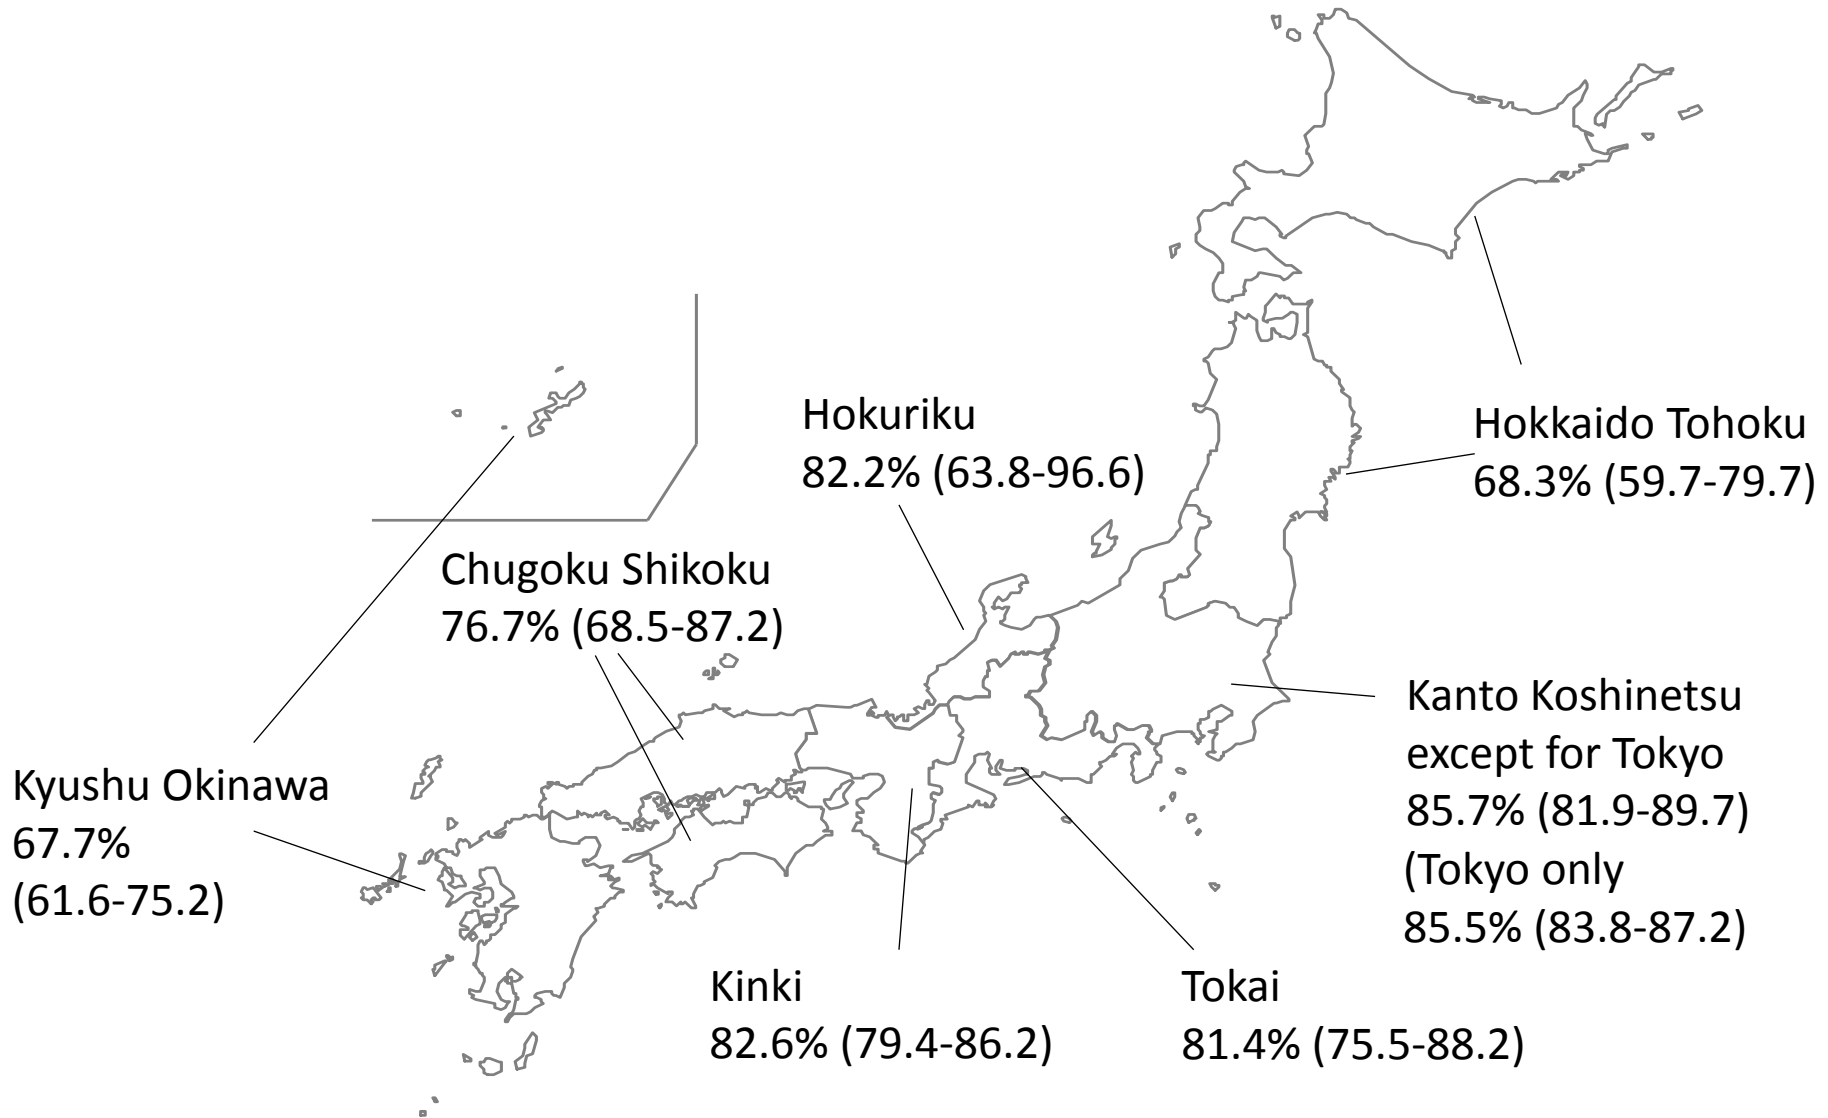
Hokuriku
82.2% (63.8-96.6)

Hokkaido Tohoku
68.3% (59.7-79.7)

Chugoku Shikoku
76.7% (68.5-87.2)

Kanto Koshinetsu
except for Tokyo
85.7% (81.9-89.7)
(Tokyo only
85.5% (83.8-87.2)

Kyushu Okinawa
67.7%
(61.6-75.2)

Kinki
82.6% (79.4-86.2)

Tokai
81.4% (75.5-88.2)